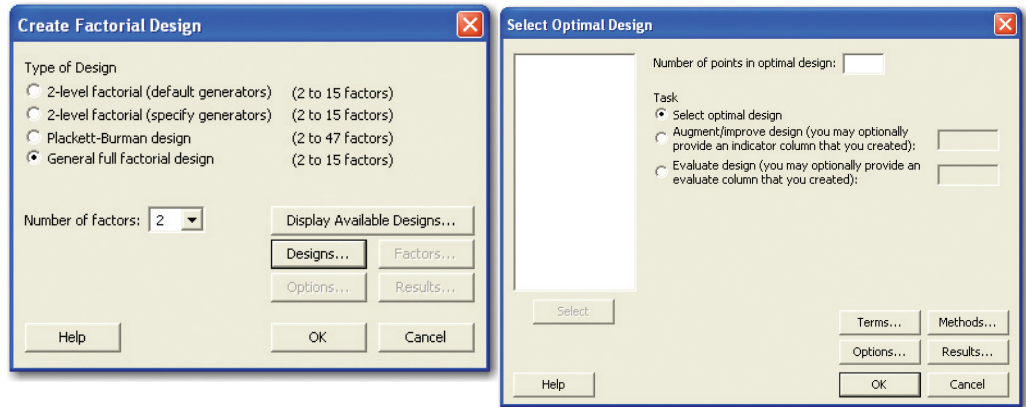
Create Factorial Design

Type of Design
2-level factorial (default generators) (2 to 15 factors)
2-level factorial (specify generators) (2 to 15 factors)
Plackett-Burman design (2 to 47 factors)
General full factorial design (2 to 15 factors)

Number of factors: 2

Display Available Designs...
Designs... Factors...
Options... Results...

Help OK Cancel

Select Optimal Design

Number of points in optimal design:

Task
Select optimal design
Augment/improve design (you may optionally provide an indicator column that you created):
Evaluate design (you may optionally provide an evaluate column that you created):

Select

Terms... Methods...
Options... Results...

Help OK Cancel